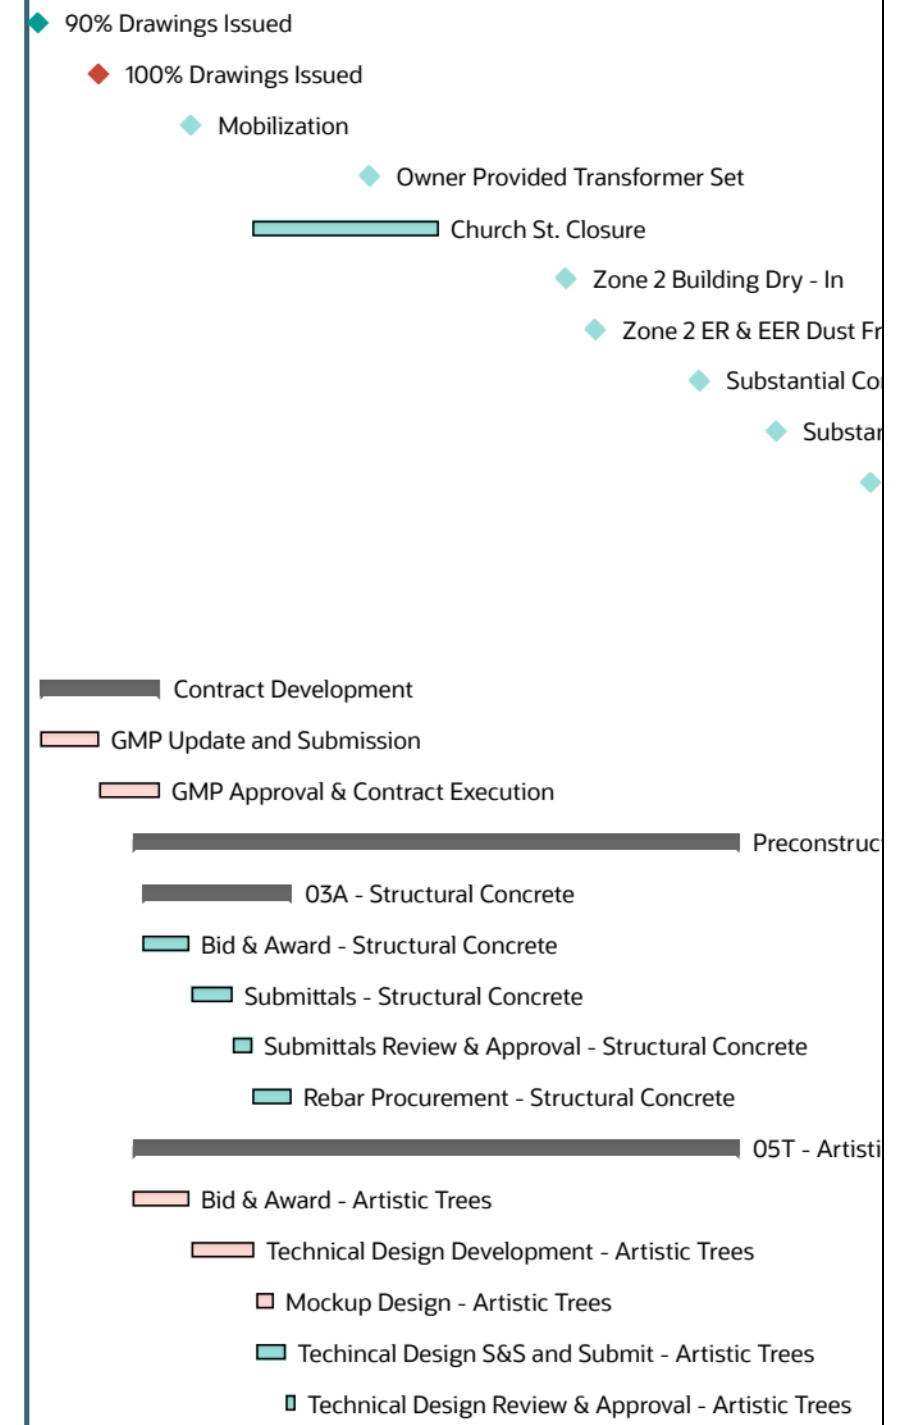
90% Drawings Issued

100% Drawings Issued

Mobilization

Owner Provided Transformer Set

Church St. Closure

Zone 2 Building Dry - In

Zone 2 ER & EER Dust Fr

Substantial Co

Substan

Contract Development

GMP Update and Submission

GMP Approval & Contract Execution

Preconstruc

03A - Structural Concrete

Bid & Award - Structural Concrete

Submittals - Structural Concrete

Submittals Review & Approval - Structural Concrete

Rebar Procurement - Structural Concrete

05T - Artisti

Bid & Award - Artistic Trees

Technical Design Development - Artistic Trees

Mockup Design - Artistic Trees

Techincal Design S&S and Submit - Artistic Trees

Technical Design Review & Approval - Artistic Trees